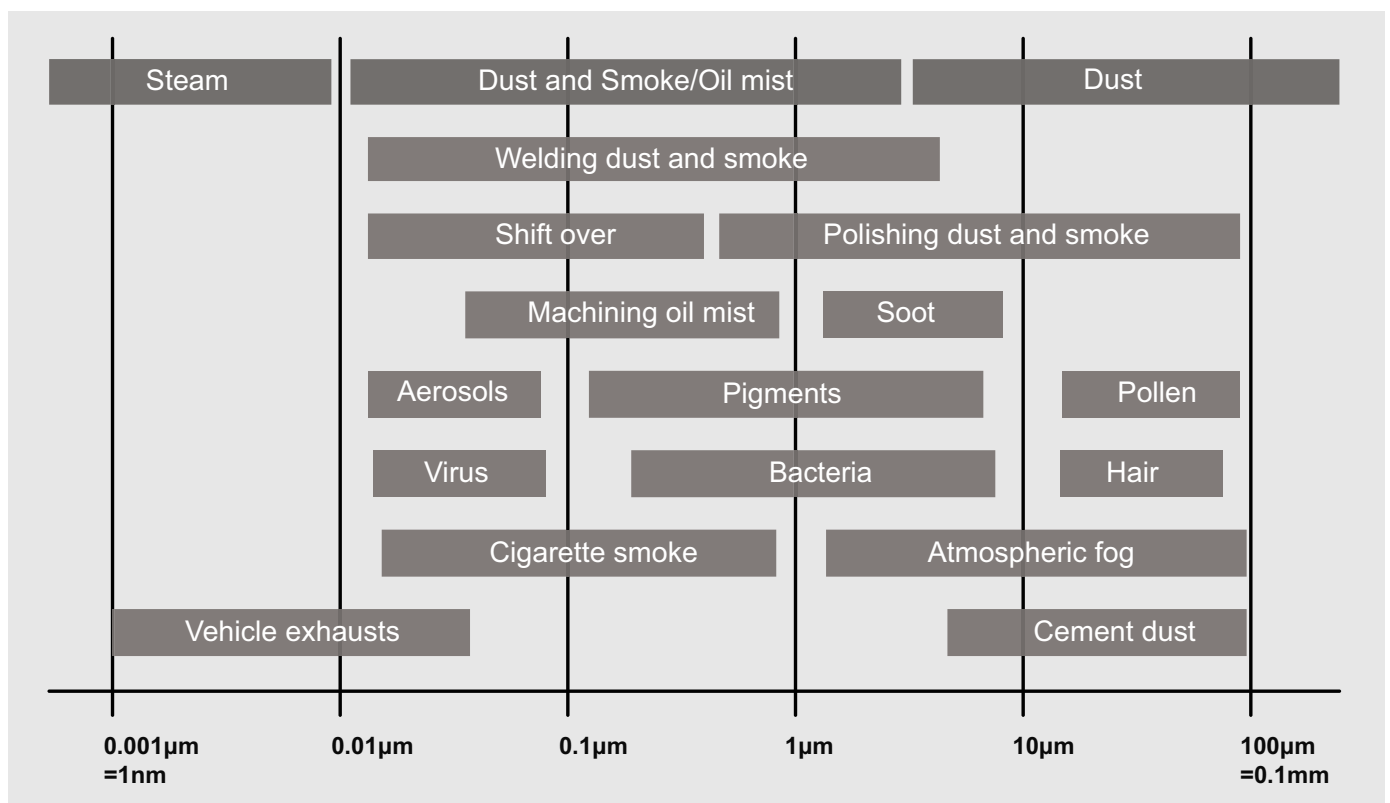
Steam
Dust and Smoke/Oil mist
Dust
Welding dust and smoke
Shift over
Polishing dust and smoke
Machining oil mist
Soot
Aerosols
Pigments
Pollen
Virus
Bacteria
Hair
Cigarette smoke
Atmospheric fog
Vehicle exhausts
Cement dust

0.001µm =1nm
0.01µm
0.1µm
1µm
10µm
100µm =0.1mm